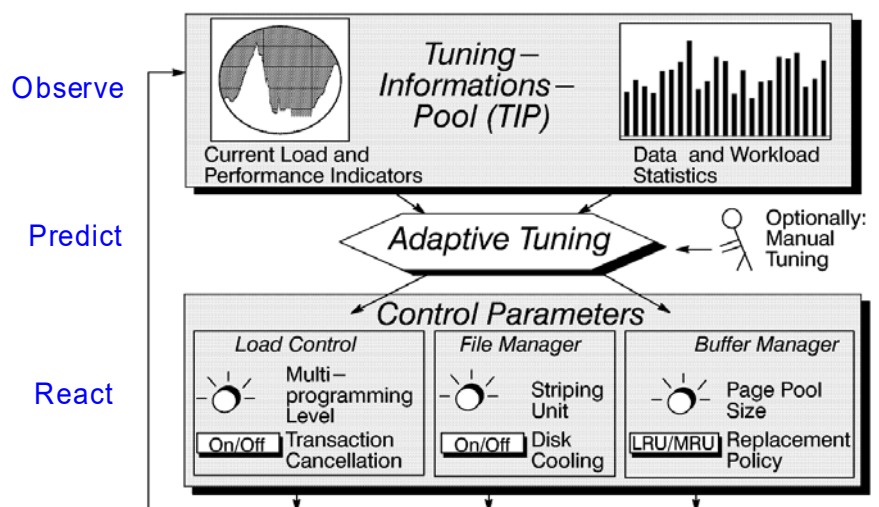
Observe

Predict

React

Tuning – Informations – Pool (TIP)

Current Load and Performance Indicators

Data and Workload Statistics

Adaptive Tuning

Optionally: Manual Tuning

Control Parameters

Load Control

Multi–programming Level

On/Off Transaction Cancellation

File Manager

Striping Unit

On/Off Disk Cooling

Buffer Manager

Page Pool Size

LRU/MRU Replacement Policy